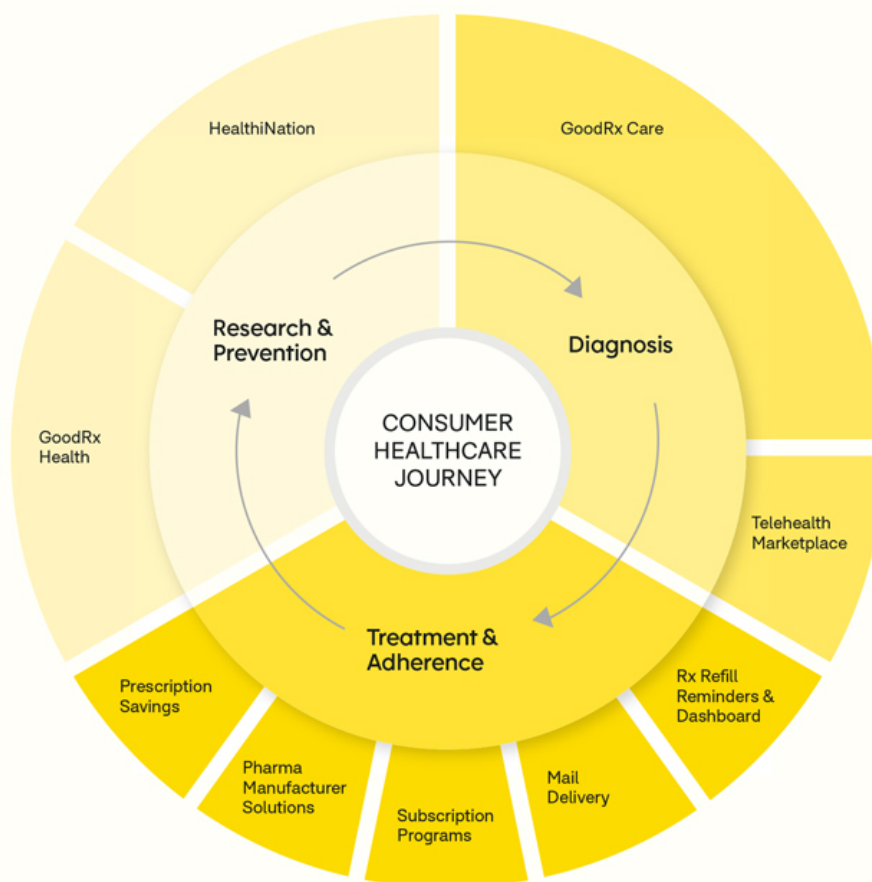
HealthiNation

GoodRx Care

Research & Prevention

Diagnosis

GoodRx Health

CONSUMER HEALTHCARE JOURNEY

Telehealth Marketplace

Treatment & Adherence

Prescription Savings

Rx Refill Reminders & Dashboard

Pharma Manufacturer Solutions

Mail Delivery

Subscription Programs